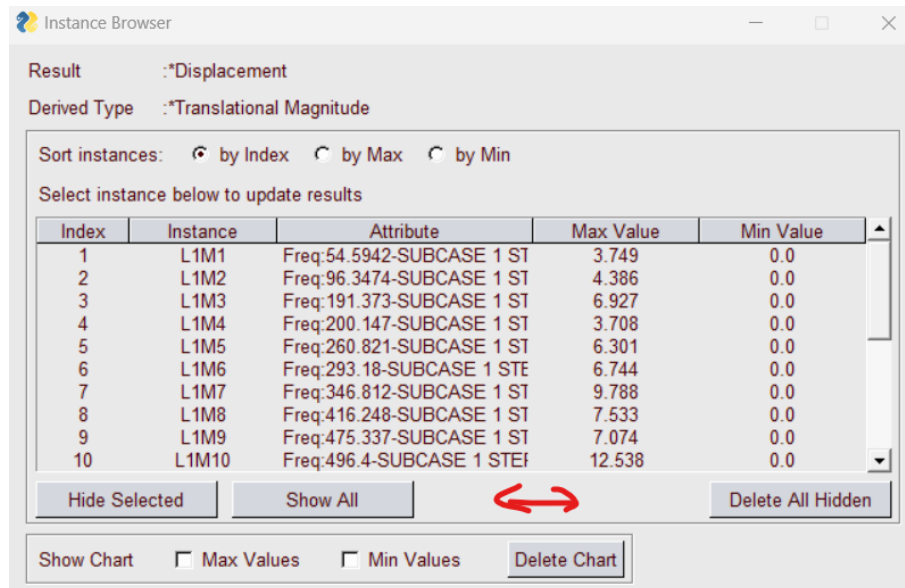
Instance Browser

Result :*Displacement

Derived Type :*Translational Magnitude

Sort instances: by Index by Max by Min

Select instance below to update results

| Index | Instance | Attribute | Max Value | Min Value |
|---|---|---|---|---|
| 1 | L1M1 | Freq:54.5942-SUBCASE 1 ST | 3.749 | 0.0 |
| 2 | L1M2 | Freq:96.3474-SUBCASE 1 ST | 4.386 | 0.0 |
| 3 | L1M3 | Freq:191.373-SUBCASE 1 ST | 6.927 | 0.0 |
| 4 | L1M4 | Freq:200.147-SUBCASE 1 ST | 3.708 | 0.0 |
| 5 | L1M5 | Freq:260.821-SUBCASE 1 ST | 6.301 | 0.0 |
| 6 | L1M6 | Freq:293.18-SUBCASE 1 STE | 6.744 | 0.0 |
| 7 | L1M7 | Freq:346.812-SUBCASE 1 ST | 9.788 | 0.0 |
| 8 | L1M8 | Freq:416.248-SUBCASE 1 ST | 7.533 | 0.0 |
| 9 | L1M9 | Freq:475.337-SUBCASE 1 ST | 7.074 | 0.0 |
| 10 | L1M10 | Freq:496.4-SUBCASE 1 STE | 12.538 | 0.0 |

Hide Selected Show All Delete All Hidden

Show Chart Max Values Min Values Delete Chart